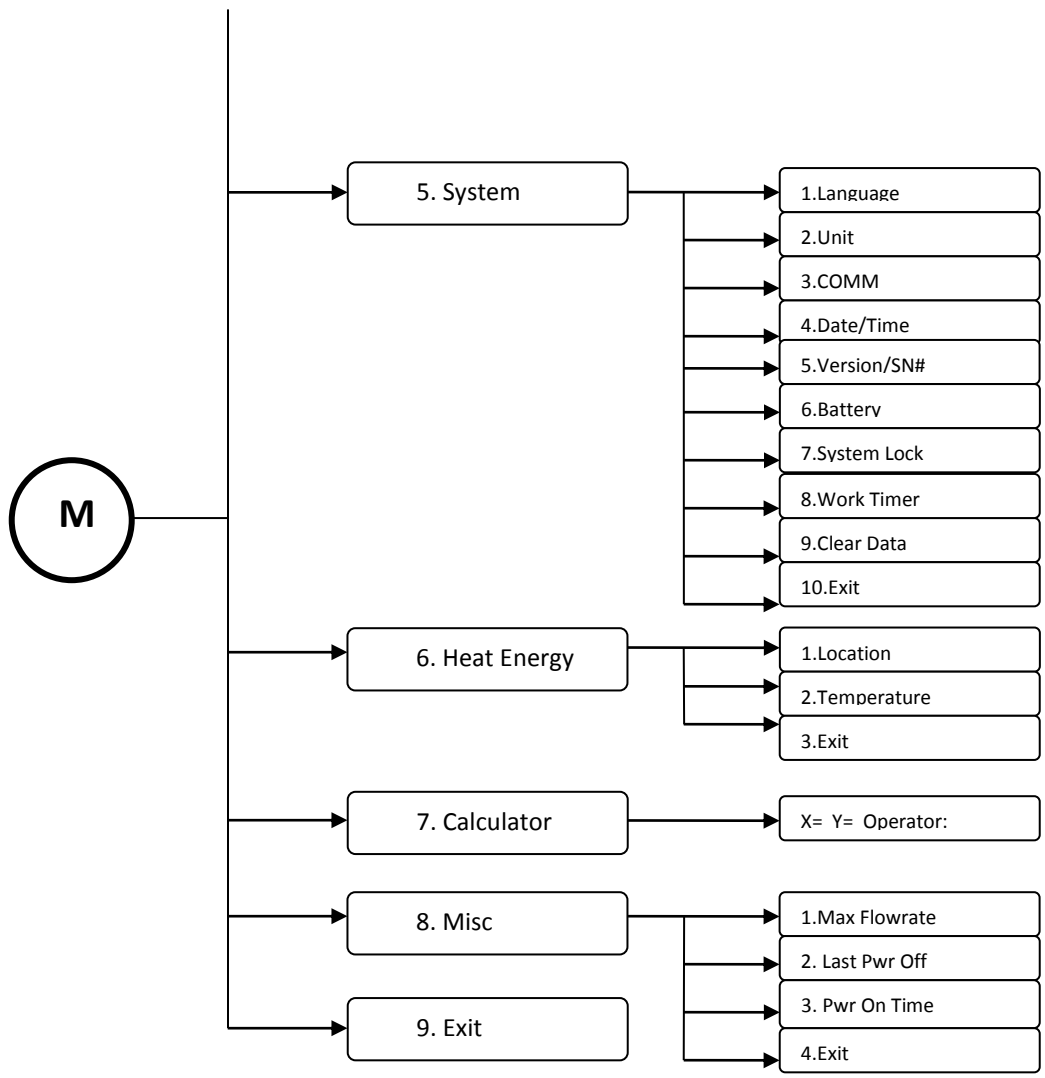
M

5. System

1.Language
2.Unit
3.COMM
4.Date/Time
5.Version/SN#
6.Battery
7.System Lock
8.Work Timer
9.Clear Data
10.Exit

6. Heat Energy

1.Location
2.Temperature
3.Exit

7. Calculator

X= Y= Operator:

8. Misc

1.Max Flowrate
2. Last Pwr Off
3. Pwr On Time
4.Exit

9. Exit